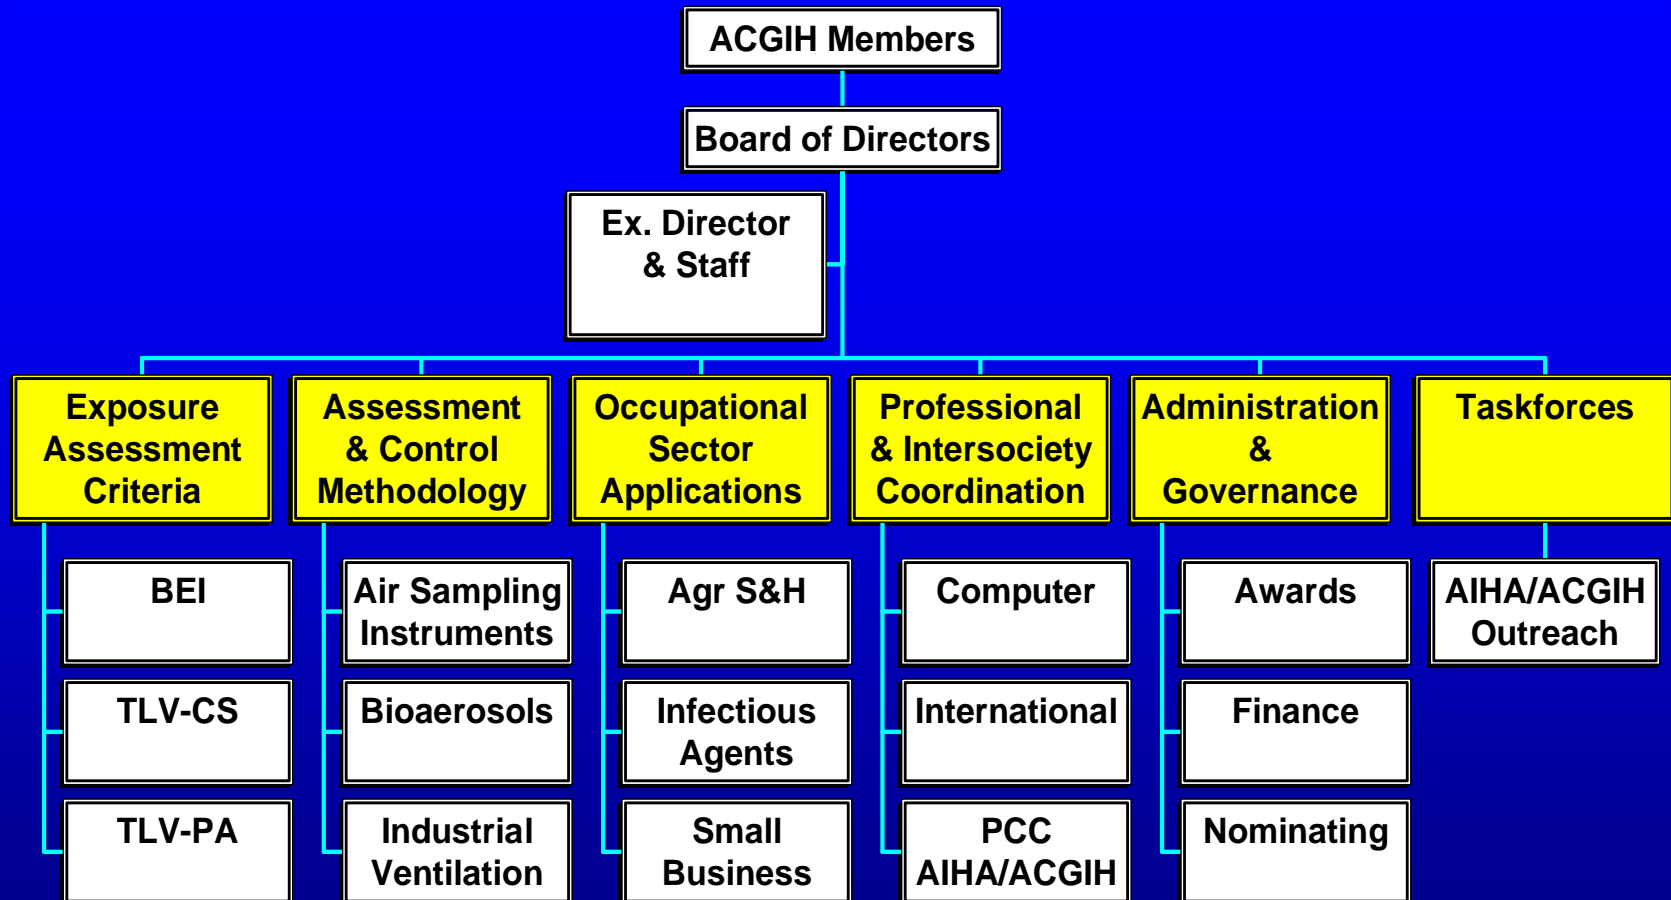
ACGIH Members

Board of Directors

Ex. Director & Staff

Exposure Assessment Criteria

BEI

TLV-CS

TLV-PA

Assessment & Control Methodology

Air Sampling Instruments

Bioaerosols

Industrial Ventilation

Occupational Sector Applications

Agr S&H

Infectious Agents

Small Business

Professional & Intersociety Coordination

Computer

International

PCC AIHA/ACGIH

Administration & Governance

Awards

Finance

Nominating

Taskforces

AIHA/ACGIH Outreach